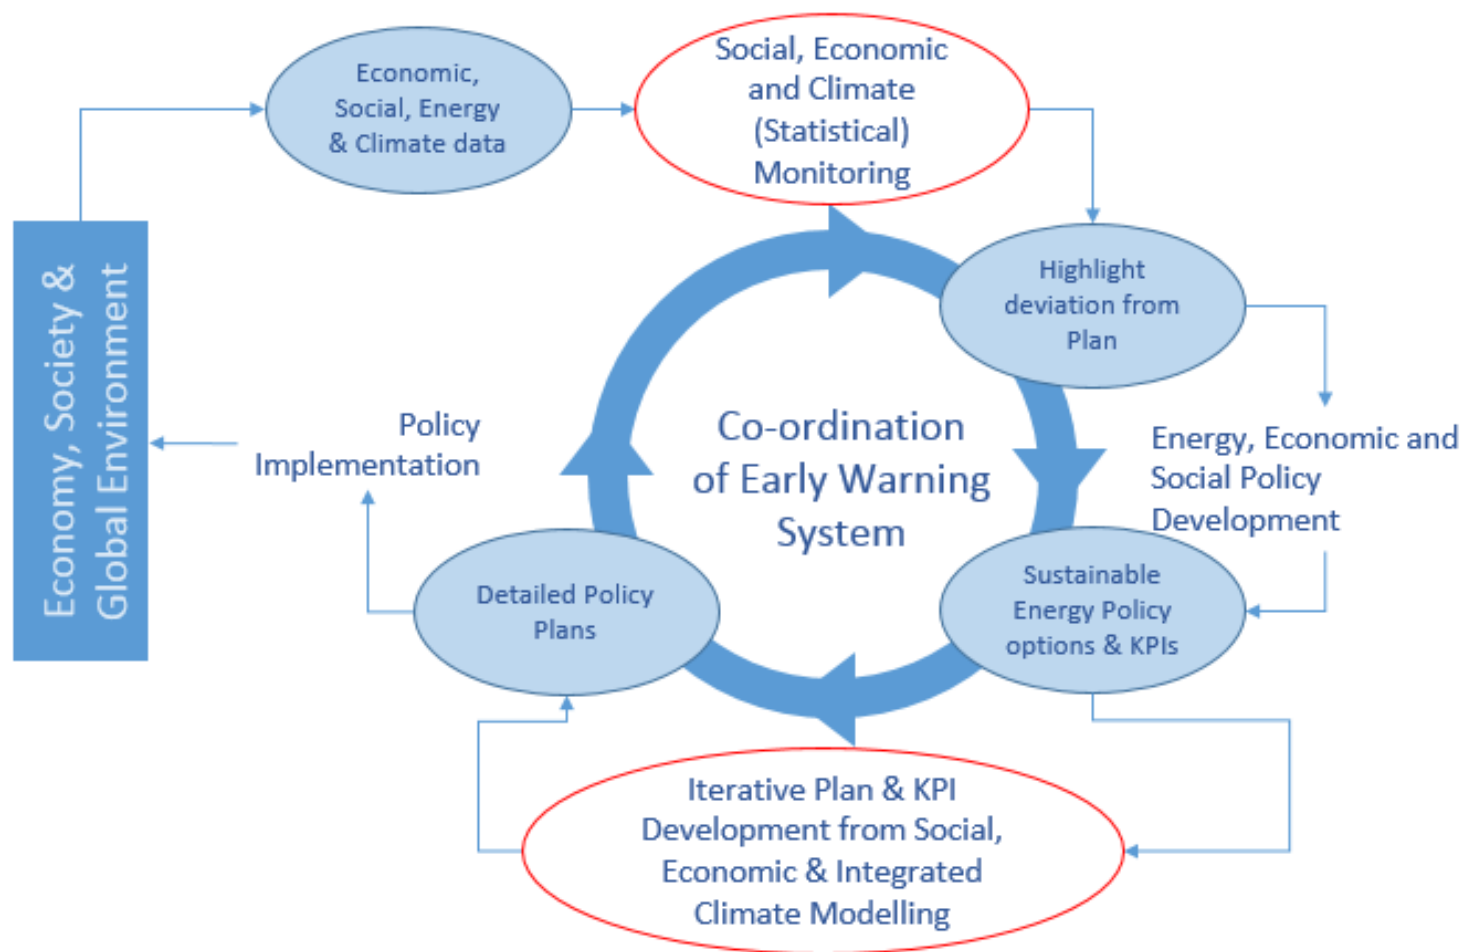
Economy, Society & Global Environment

Economic, Social, Energy & Climate data

Social, Economic and Climate (Statistical) Monitoring

Highlight deviation from Plan

Energy, Economic and Social Policy Development

Sustainable Energy Policy options & KPIs

Iterative Plan & KPI Development from Social, Economic & Integrated Climate Modelling

Detailed Policy Plans

Policy Implementation

Co-ordination of Early Warning System